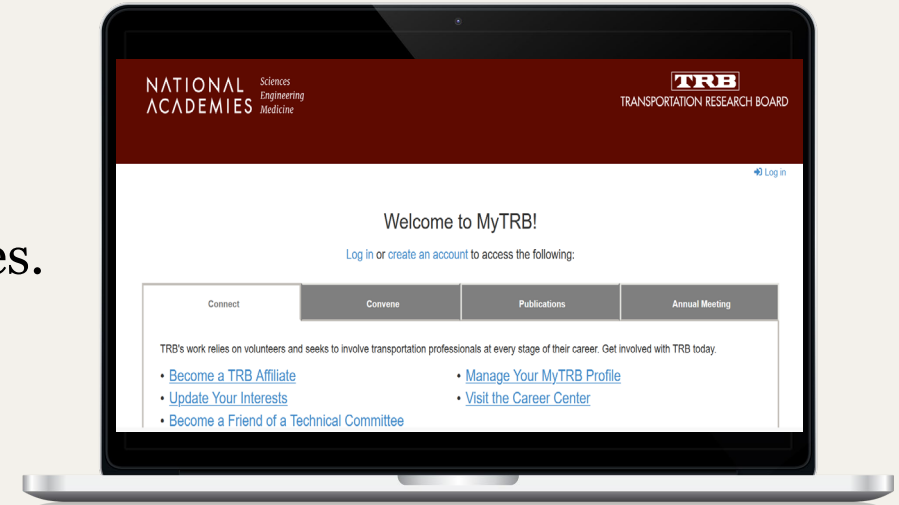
es.

NATIONAL ACADEMIES Sciences Engineering Medicine

TRB
TRANSPORTATION RESEARCH BOARD

Log in

Welcome to MyTRB!

Log in or create an account to access the following:

| Connect | Convene | Publications | Annual Meeting |
|---|---|---|---|

TRB's work relies on volunteers and seeks to involve transportation professionals at every stage of their career. Get involved with TRB today.

• Become a TRB Affiliate
• Update Your Interests
• Become a Friend of a Technical Committee

• Manage Your MyTRB Profile
• Visit the Career Center